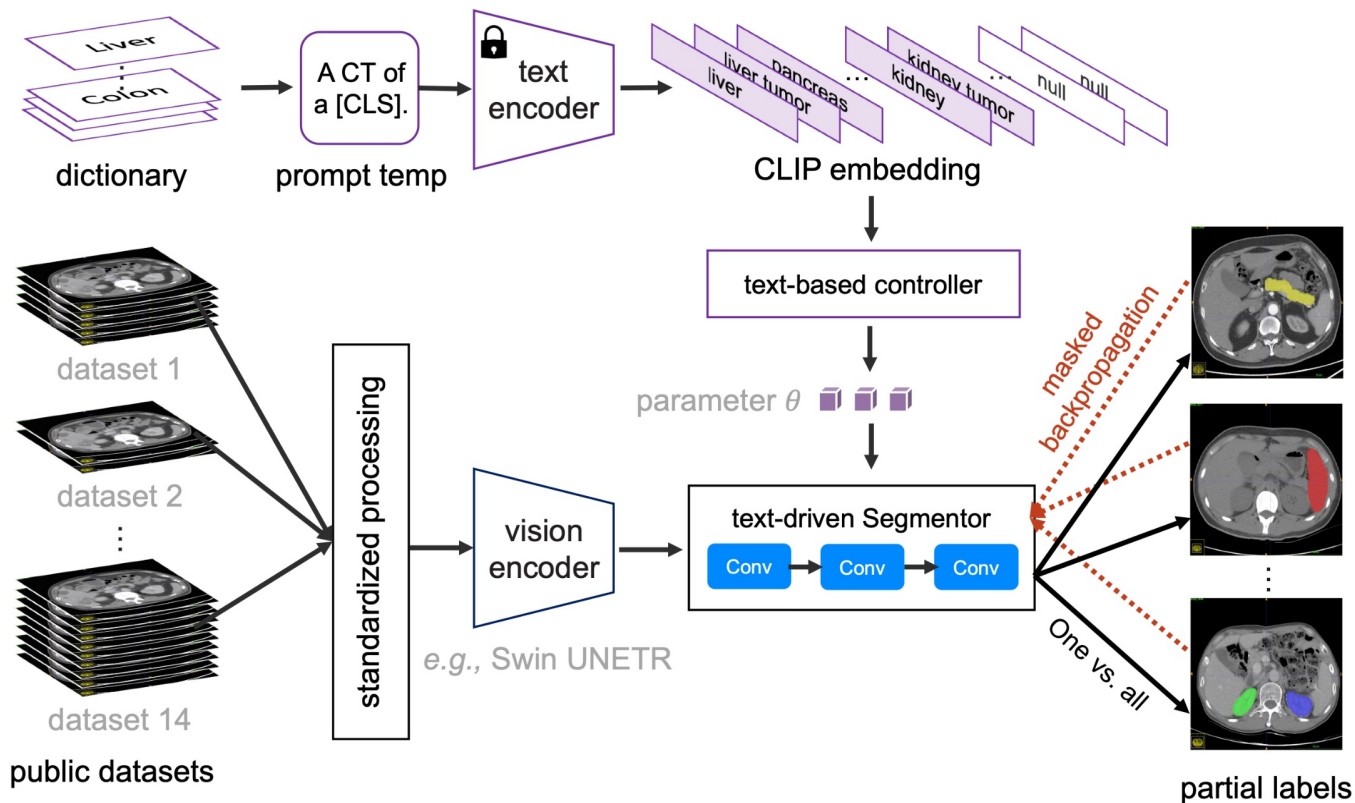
Liver
⋮
Colon
dictionary

A CT of a [CLS].
prompt temp

text encoder

liver
liver tumor
pancreas
...
kidney
kidney tumor
...
null
null

CLIP embedding

text-based controller

parameter $\theta$

dataset 1
dataset 2
⋮
dataset 14
public datasets

standardized processing

vision encoder
e.g., Swin UNETR

text-driven Segmentor
Conv
Conv
Conv

masked backpropagation

One vs. all

⋮

partial labels